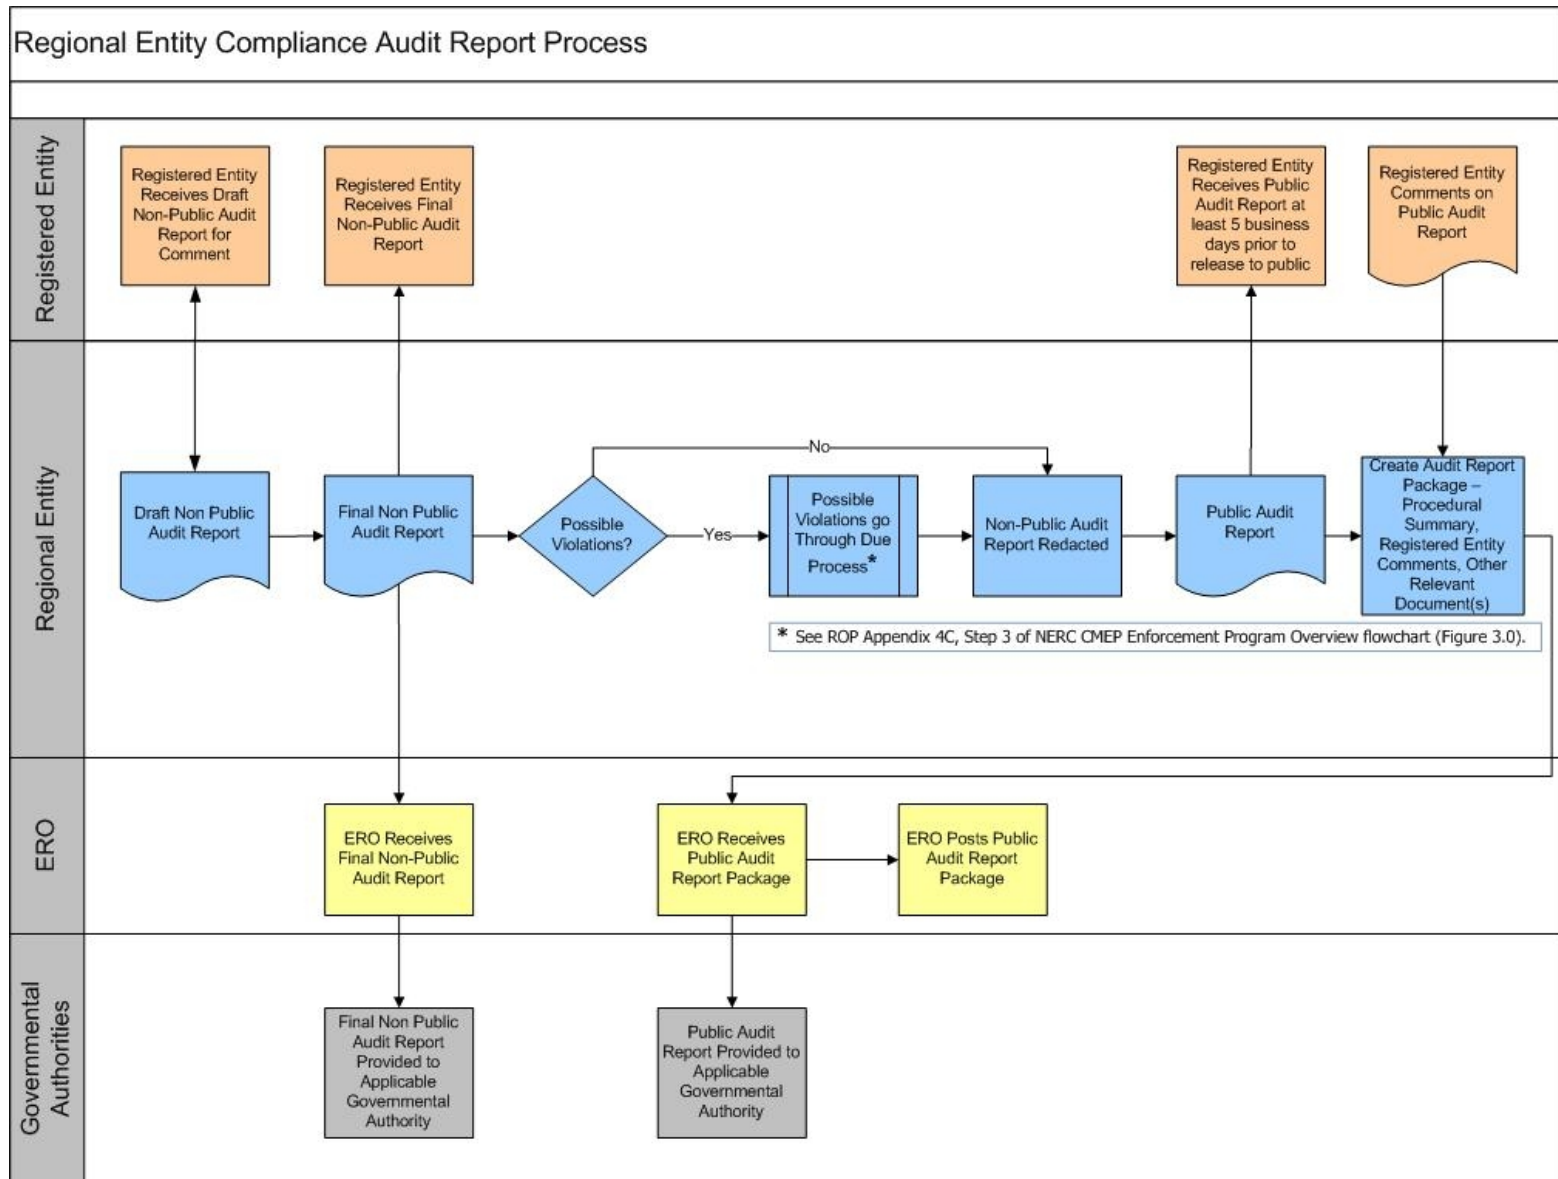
Regional Entity Compliance Audit Report Process

Registered Entity

Registered Entity Receives Draft Non-Public Audit Report for Comment

Registered Entity Receives Final Non-Public Audit Report

Registered Entity Receives Public Audit Report at least 5 business days prior to release to public

Registered Entity Comments on Public Audit Report

Regional Entity

Draft Non Public Audit Report

Final Non Public Audit Report

Possible Violations?

No

Yes

Possible Violations go Through Due Process*

Non-Public Audit Report Redacted

Public Audit Report

Create Audit Report Package – Procedural Summary, Registered Entity Comments, Other Relevant Document(s)

* See ROP Appendix 4C, Step 3 of NERC CMEP Enforcement Program Overview flowchart (Figure 3.0).

ERO

ERO Receives Final Non-Public Audit Report

ERO Receives Public Audit Report Package

ERO Posts Public Audit Report Package

Governmental Authorities

Final Non Public Audit Report Provided to Applicable Governmental Authority

Public Audit Report Provided to Applicable Governmental Authority